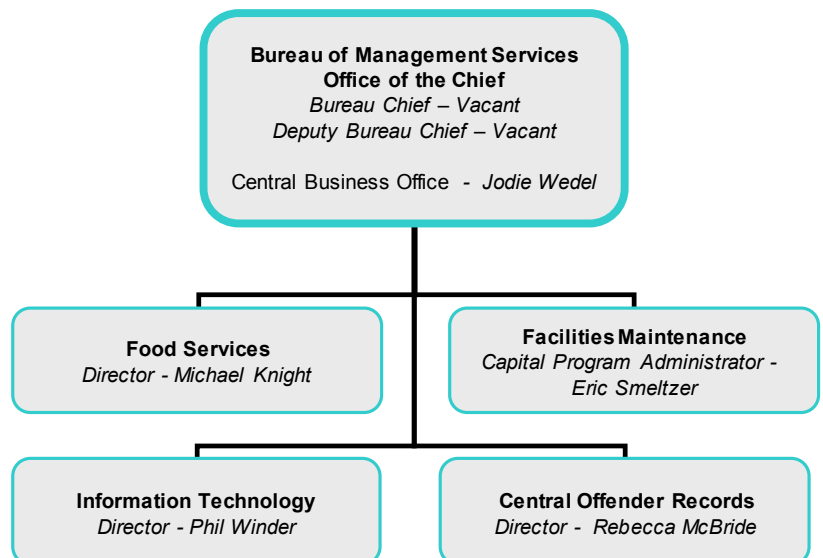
Bureau of Management Services
Office of the Chief
Bureau Chief – Vacant
Deputy Bureau Chief – Vacant

Central Business Office - Jodie Wedel

Food Services
Director - Michael Knight

Facilities Maintenance
Capital Program Administrator - Eric Smeltzer

Information Technology
Director - Phil Winder

Central Offender Records
Director - Rebecca McBride